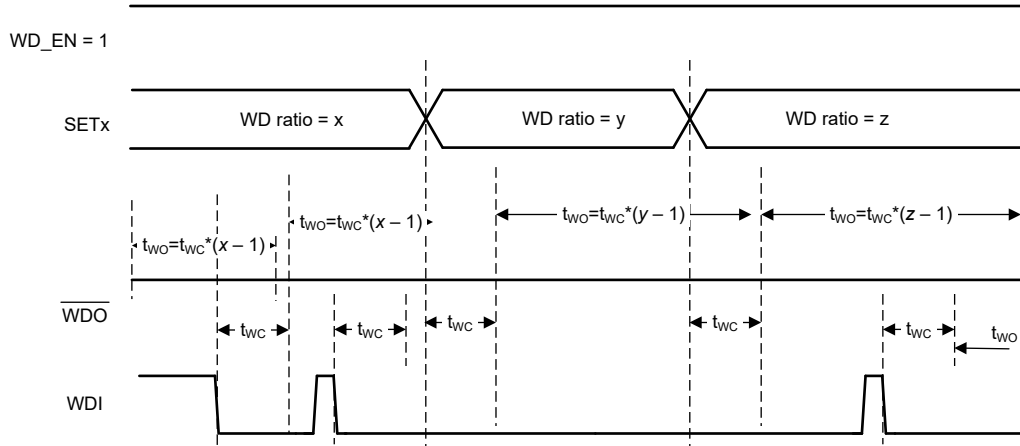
WD_EN = 1

SETx

WD ratio = x

WD ratio = y

WD ratio = z

$t_{WO}=t_{WC}*(x-1)$

$t_{WO}=t_{WC}*(x-1)$

$t_{WO}=t_{WC}*(y-1)$

$t_{WO}=t_{WC}*(z-1)$

$\overline{WDO}$

$t_{WC}$

$t_{WC}$

$t_{WC}$

$t_{WC}$

$t_{WC}$

$t_{WO}$

WDI